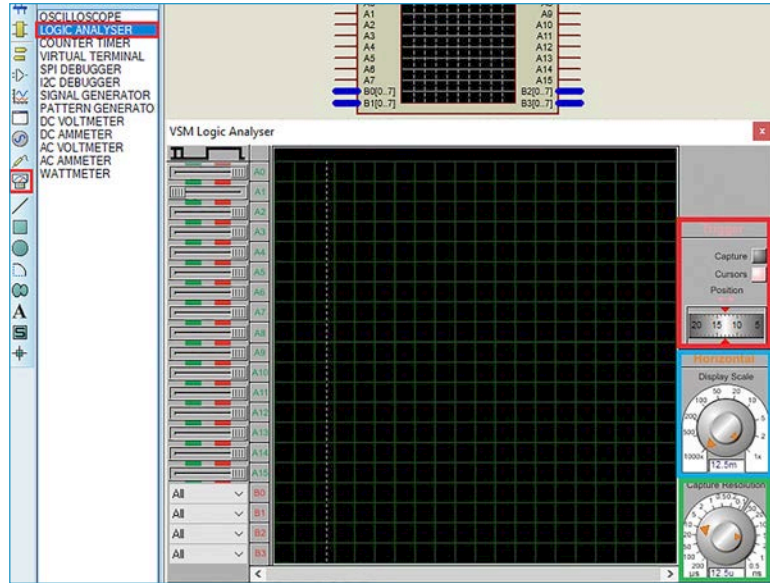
OSCILLOSCOPE
LOGIC ANALYSER
COUNTER TIMER
VIRTUAL TERMINAL
SPI DEBUGGER
I2C DEBUGGER
SIGNAL GENERATOR
PATTERN GENERATO
DC VOLTMETER
DC AMMETER
AC VOLTMETER
AC AMMETER
WATTMETER

A1
A2
A3
A4
A5
A6
A7
B0[0..7]
B1[0..7]
A9
A10
A11
A12
A13
A14
A15
B2[0..7]
B3[0..7]

VSM Logic Analyser

A0
A1
A2
A3
A4
A5
A6
A7
A8
A9
A10
A11
A12
A13
A14
A15
All B0
All B1
All B2
All B3

Trigger
Capture
Cursors
Position
20 15 10 5

Horizontal
Display Scale
100 50 20 10 5 2 1x 1000x 500 200
12.5m

Capture Resolution
12.5u